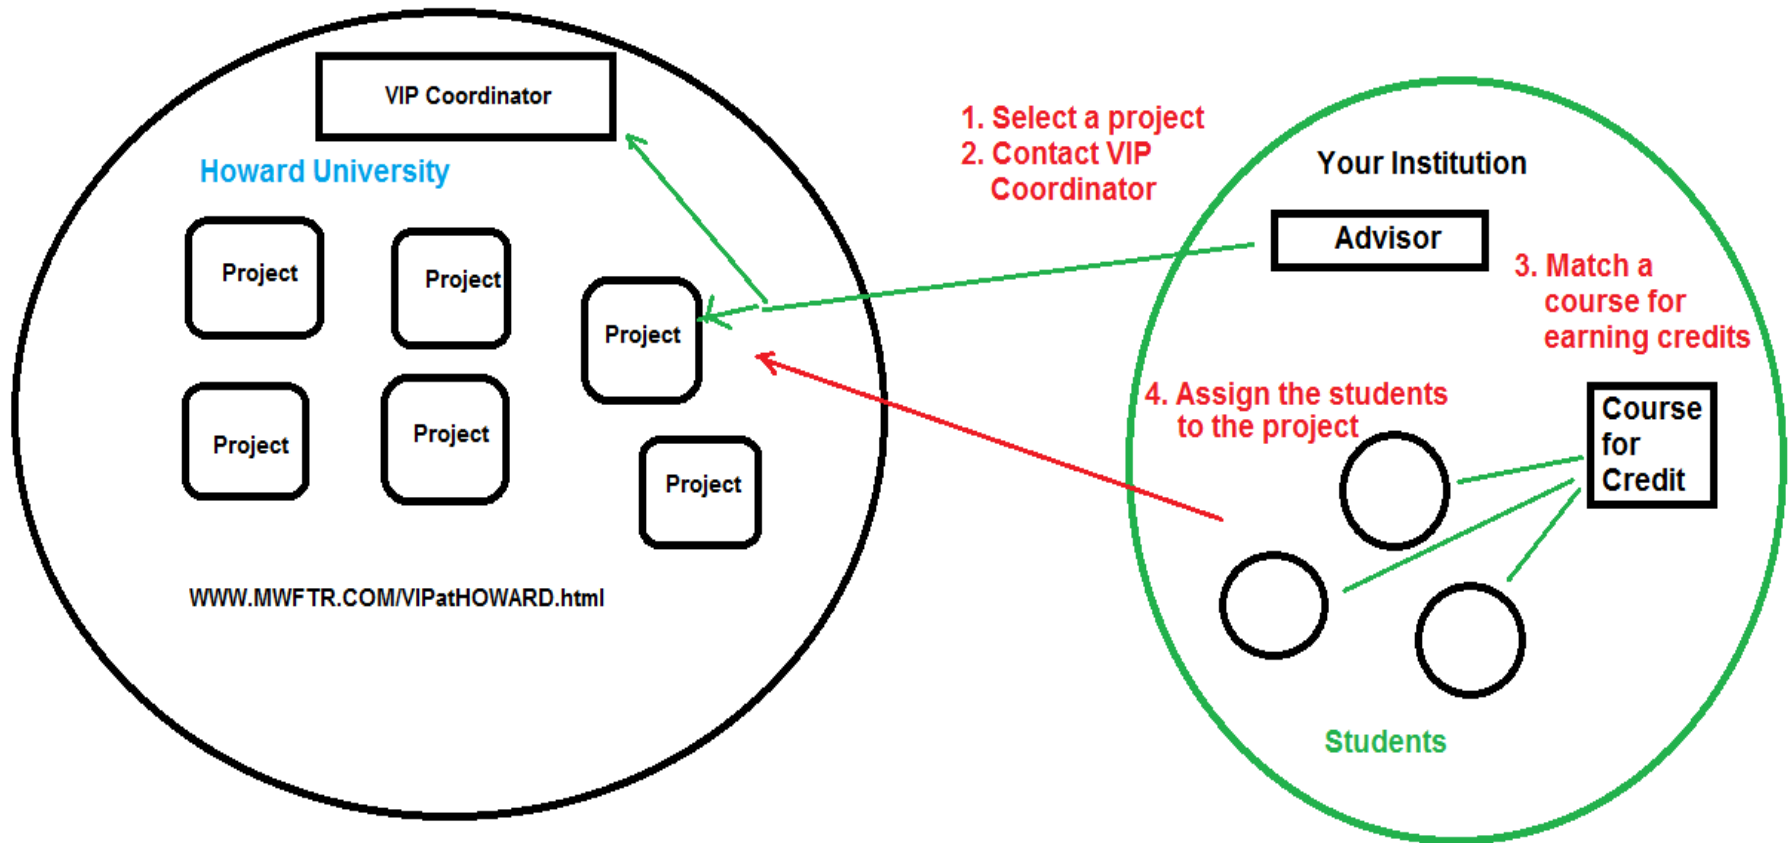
VIP Coordinator

Howard University

Project

Project

Project

Project

Project

Project

WWW.MWFTR.COM/VIPatHOWARD.html

1. Select a project
2. Contact VIP Coordinator

Your Institution

Advisor

3. Match a course for earning credits

4. Assign the students to the project

Course for Credit

Students